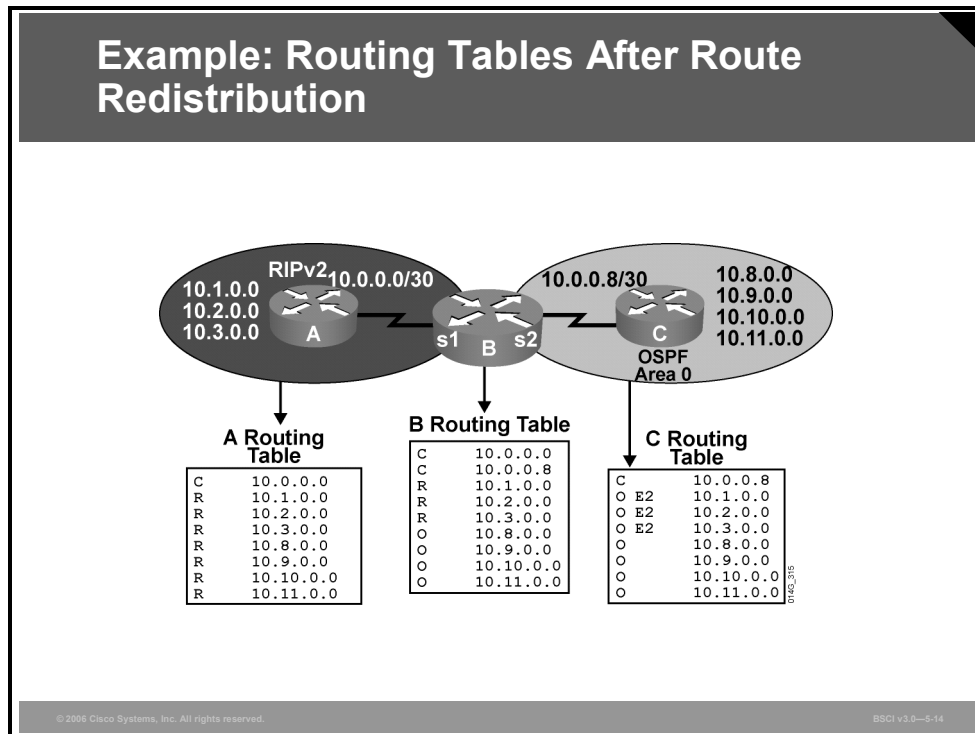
Example: Routing Tables After Route Redistribution

RIPv2

10.0.0.0/30

10.1.0.0
10.2.0.0
10.3.0.0

A

s1

B

s2

10.0.0.8/30

C

10.8.0.0
10.9.0.0
10.10.0.0
10.11.0.0

OSPF
Area 0

A Routing Table

| | |
|---|---|
| C | 10.0.0.0 |
| R | 10.1.0.0 |
| R | 10.2.0.0 |
| R | 10.3.0.0 |
| R | 10.8.0.0 |
| R | 10.9.0.0 |
| R | 10.10.0.0 |
| R | 10.11.0.0 |

B Routing Table

| | |
|---|---|
| C | 10.0.0.0 |
| C | 10.0.0.8 |
| R | 10.1.0.0 |
| R | 10.2.0.0 |
| R | 10.3.0.0 |
| O | 10.8.0.0 |
| O | 10.9.0.0 |
| O | 10.10.0.0 |
| O | 10.11.0.0 |

C Routing Table

| | |
|---|---|
| C | 10.0.0.8 |
| O E2 | 10.1.0.0 |
| O E2 | 10.2.0.0 |
| O E2 | 10.3.0.0 |
| O | 10.8.0.0 |
| O | 10.9.0.0 |
| O | 10.10.0.0 |
| O | 10.11.0.0 |

014G_315

© 2006 Cisco Systems, Inc. All rights reserved.

BSCI v3.0—5-14